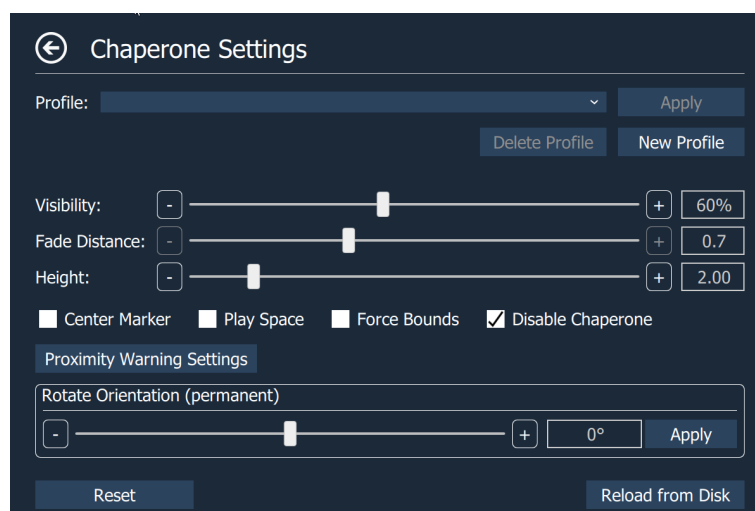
Chaperone Settings

Profile:

Apply

Delete Profile

New Profile

Visibility:
-
+
60%

Fade Distance:
-
+
0.7

Height:
-
+
2.00

Center Marker
Play Space
Force Bounds
Disable Chaperone

Proximity Warning Settings

Rotate Orientation (permanent)
-
+
0°
Apply

Reset

Reload from Disk